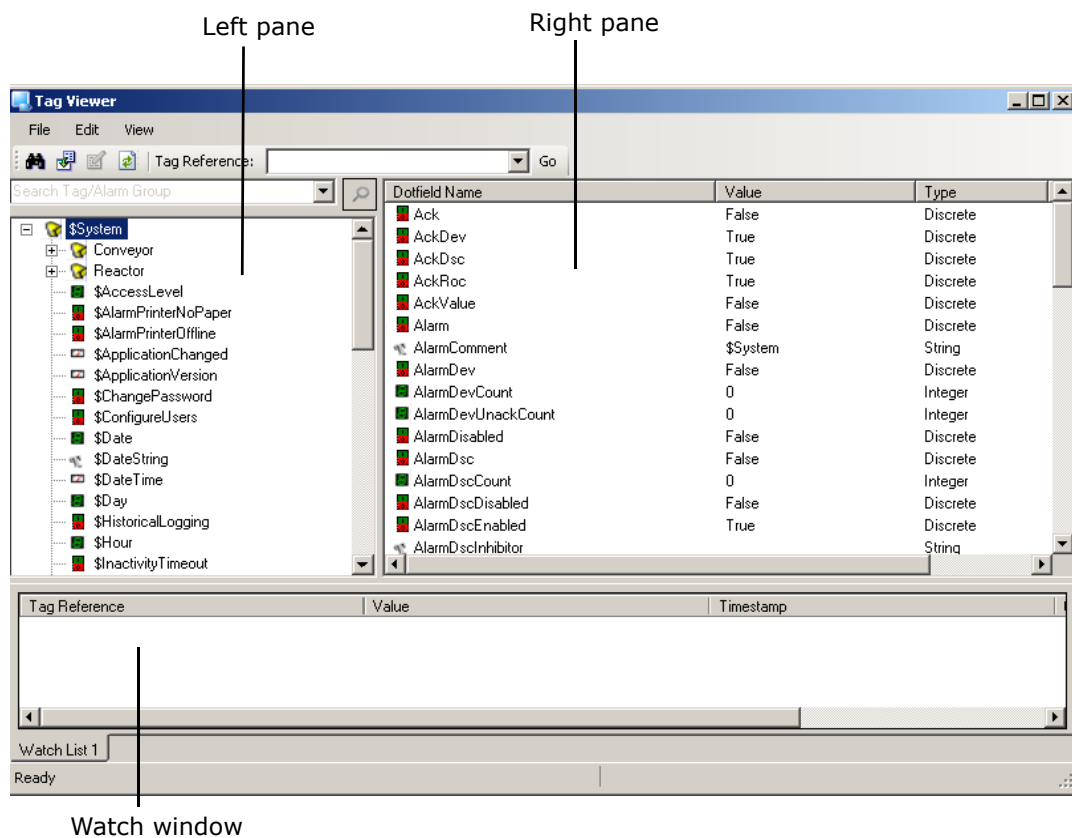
Left pane

Right pane

Tag Viewer

File Edit View

Tag Reference: Go

Search Tag/Alarm Group

$System
Conveyor
Reactor
$AccessLevel
$AlarmPrinterNoPaper
$AlarmPrinterOffline
$ApplicationChanged
$ApplicationVersion
$ChangePassword
$ConfigureUsers
$Date
$DateString
$DateTime
$Day
$HistoricalLogging
$Hour
$InactivityTimeout

| Dotfield Name | Value | Type |
|---|---|---|
| Ack | False | Discrete |
| AckDev | True | Discrete |
| AckDsc | True | Discrete |
| AckRoc | True | Discrete |
| AckValue | False | Discrete |
| Alarm | False | Discrete |
| AlarmComment | $System | String |
| AlarmDev | False | Discrete |
| AlarmDevCount | 0 | Integer |
| AlarmDevUnackCount | 0 | Integer |
| AlarmDisabled | False | Discrete |
| AlarmDsc | False | Discrete |
| AlarmDscCount | 0 | Integer |
| AlarmDscDisabled | False | Discrete |
| AlarmDscEnabled | True | Discrete |
| AlarmDscInhibitor | | String |

| Tag Reference | Value | Timestamp |
|---|---|---|

Watch List 1

Ready

Watch window